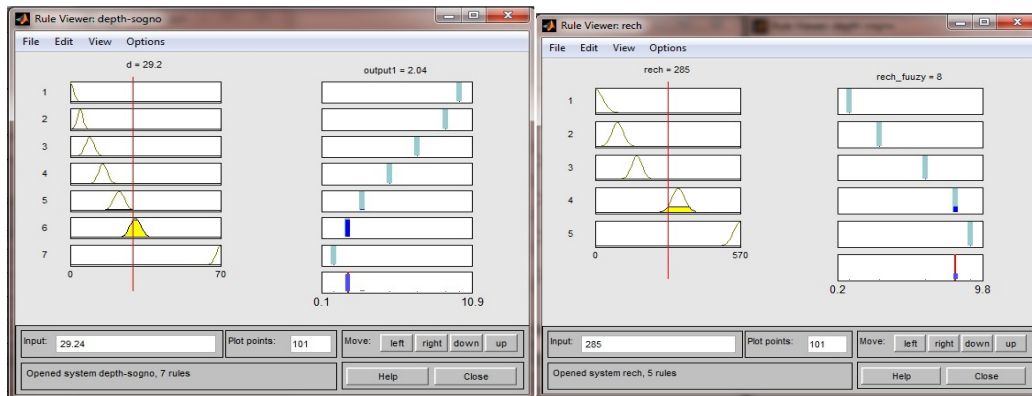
Rule Viewer: depth-sogno

File Edit View Options

d = 29.2

output1 = 2.04

1
2
3
4
5
6
7

0

70

0.1

10.9

Input: 29.24

Plot points: 101

Move: left right down up

Opened system depth-sogno, 7 rules

Help

Close

Rule Viewer: rech

File Edit View Options

rech = 285

rech_fuuzy = 8

1
2
3
4
5

0

570

0.2

9.8

Input: 285

Plot points: 101

Move: left right down up

Opened system rech, 5 rules

Help

Close